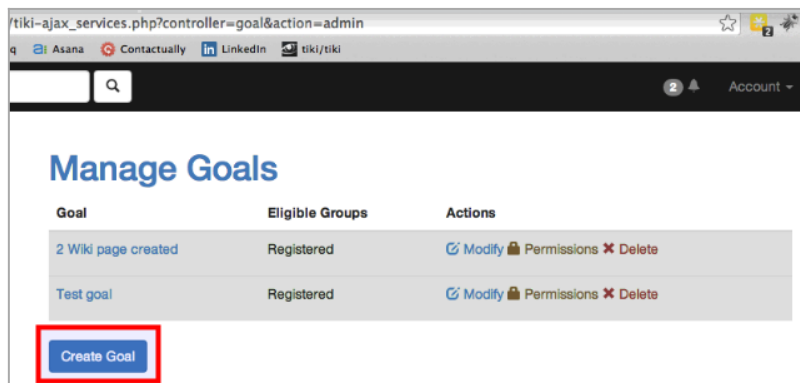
/tiki-ajax_services.php?controller=goal&action=admin

q Asana Contactually LinkedIn tiki/tiki

2 Account

Manage Goals

| Goal | Eligible Groups | Actions |
|---|---|---|
| 2 Wiki page created | Registered | Modify Permissions Delete |
| Test goal | Registered | Modify Permissions Delete |

Create Goal